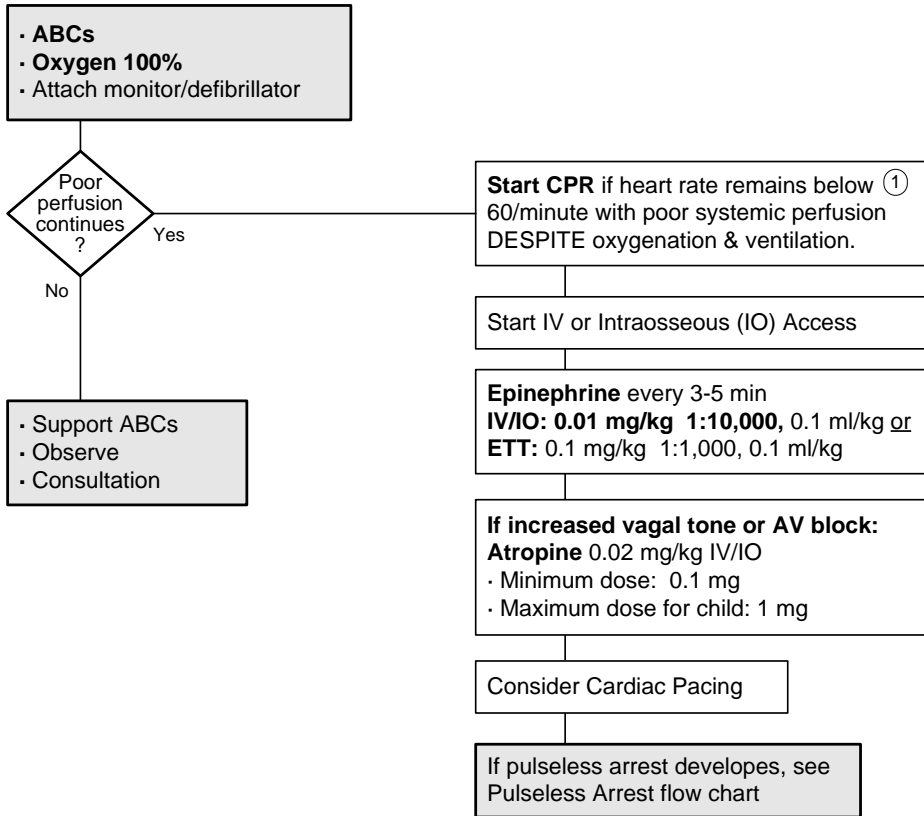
· ABCs
· Oxygen 100%
· Attach monitor/defibrillator

Poor perfusion continues ?

Yes

No

Start CPR if heart rate remains below ① 60/minute with poor systemic perfusion DESPITE oxygenation & ventilation.

Start IV or Intraosseous (IO) Access

Epinephrine every 3-5 min
IV/IO: 0.01 mg/kg 1:10,000, 0.1 ml/kg or
ETT: 0.1 mg/kg 1:1,000, 0.1 ml/kg

If increased vagal tone or AV block:
Atropine 0.02 mg/kg IV/IO
· Minimum dose: 0.1 mg
· Maximum dose for child: 1 mg

Consider Cardiac Pacing

If pulseless arrest developes, see Pulseless Arrest flow chart

· Support ABCs
· Observe
· Consultation